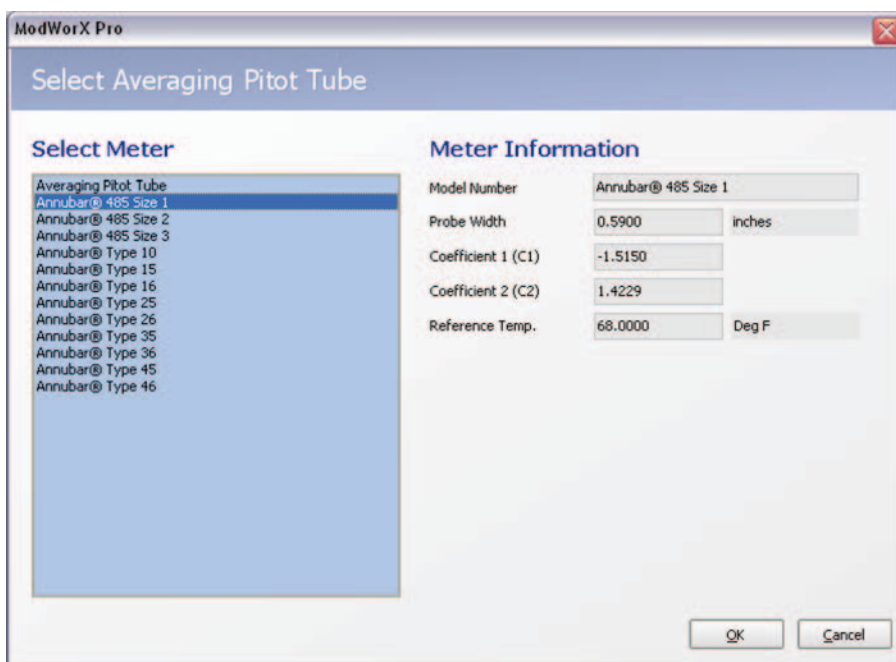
ModWorX Pro

Select Averaging Pitot Tube

Select Meter

Averaging Pitot Tube
Annubar® 485 Size 1
Annubar® 485 Size 2
Annubar® 485 Size 3
Annubar® Type 10
Annubar® Type 15
Annubar® Type 16
Annubar® Type 25
Annubar® Type 26
Annubar® Type 35
Annubar® Type 36
Annubar® Type 45
Annubar® Type 46

Meter Information

Model Number | Annubar® 485 Size 1
Probe Width | 0.5900 | inches
Coefficient 1 (C1) | -1.5150
Coefficient 2 (C2) | 1.4229
Reference Temp. | 68.0000 | Deg F

OK

Cancel